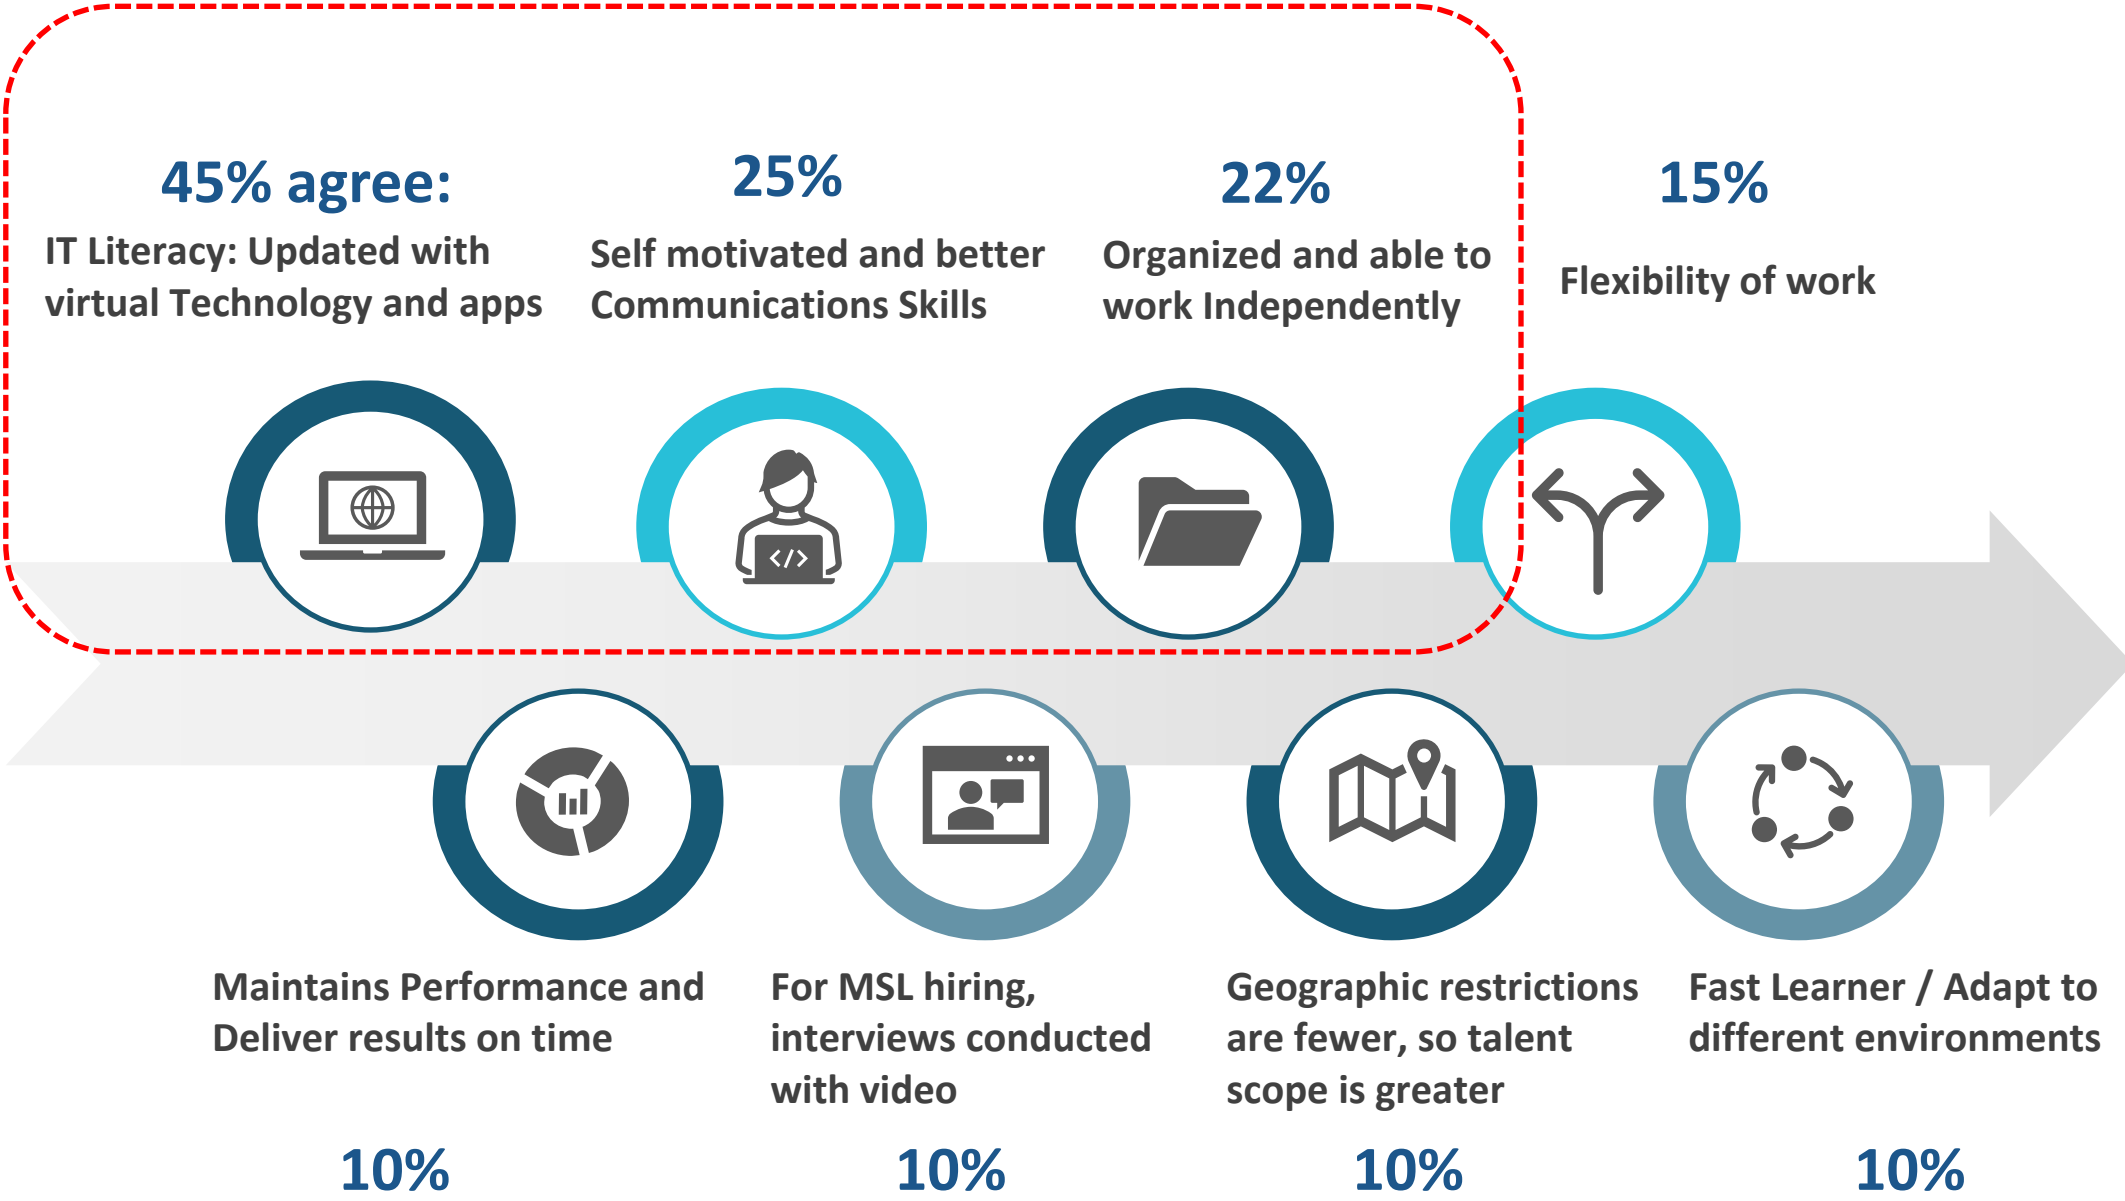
45% agree:
IT Literacy: Updated with virtual Technology and apps

25%
Self motivated and better Communications Skills

22%
Organized and able to work Independently

15%
Flexibility of work

Maintains Performance and Deliver results on time

10%

For MSL hiring, interviews conducted with video

10%

Geographic restrictions are fewer, so talent scope is greater

10%

Fast Learner / Adapt to different environments

10%